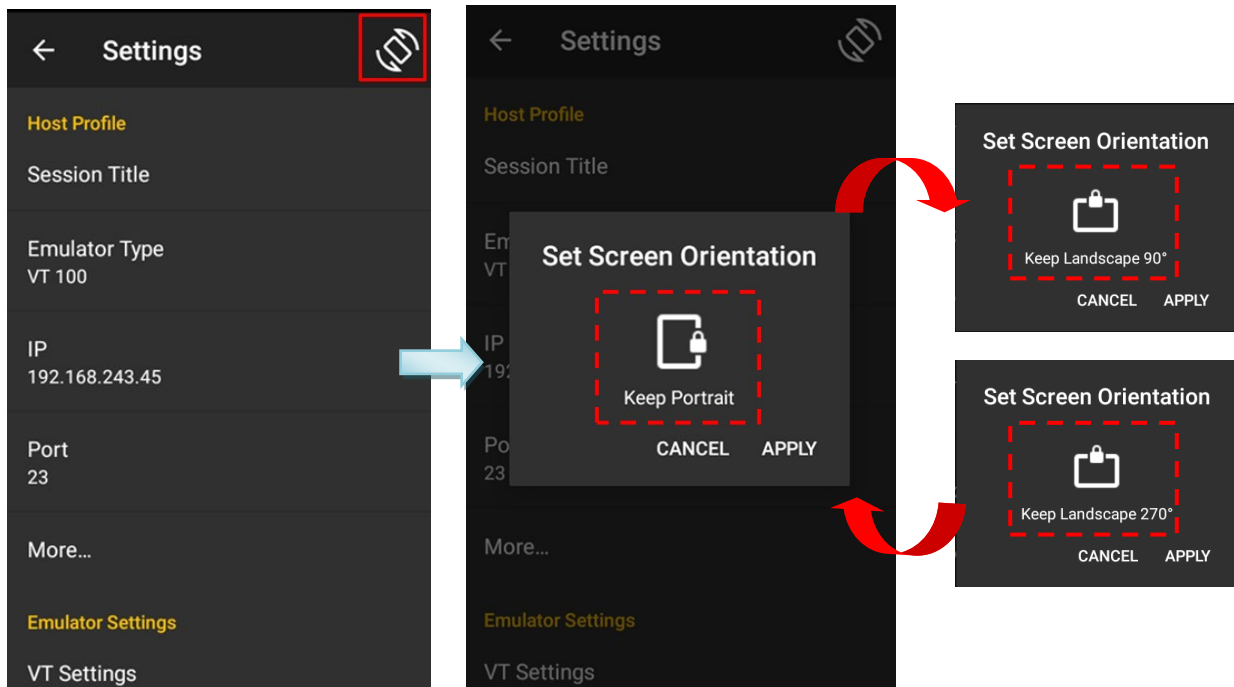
Settings

Host Profile

Session Title

Emulator Type
VT 100

IP
192.168.243.45

Port
23

More...

Emulator Settings

VT Settings

Settings

Host Profile

Session Title

Em
VT

IP
192

Po
23

More...

Emulator Settings

VT Settings

Set Screen Orientation

Keep Portrait

CANCEL APPLY

Set Screen Orientation

Keep Landscape 90°

CANCEL APPLY

Set Screen Orientation

Keep Landscape 270°

CANCEL APPLY